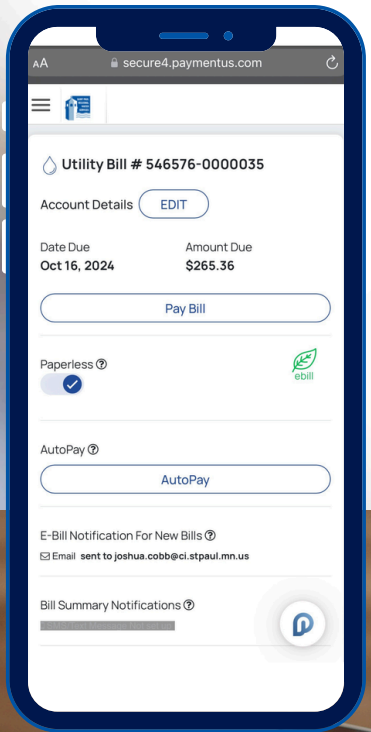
AA secure4.paymentus.com

Utility Bill # 546576-0000035

Account Details EDIT

Date Due
Oct 16, 2024

Amount Due
$265.36

Pay Bill

Paperless ?

ebill

AutoPay ?

AutoPay

E-Bill Notification For New Bills ?

Email sent to joshua.cobb@ci.stpaul.mn.us

Bill Summary Notifications ?

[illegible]